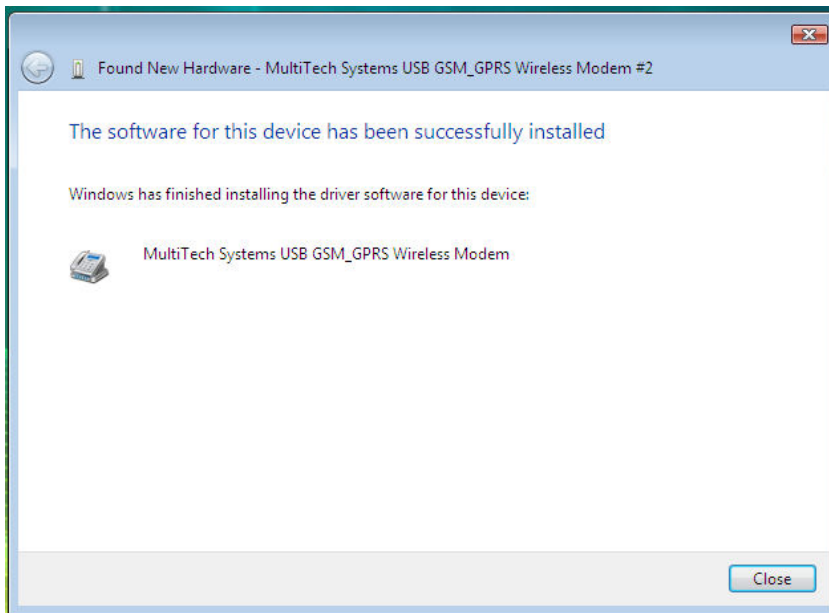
Found New Hardware - MultiTech Systems USB GSM_GPRS Wireless Modem #2

The software for this device has been successfully installed

Windows has finished installing the driver software for this device:

MultiTech Systems USB GSM_GPRS Wireless Modem

Close